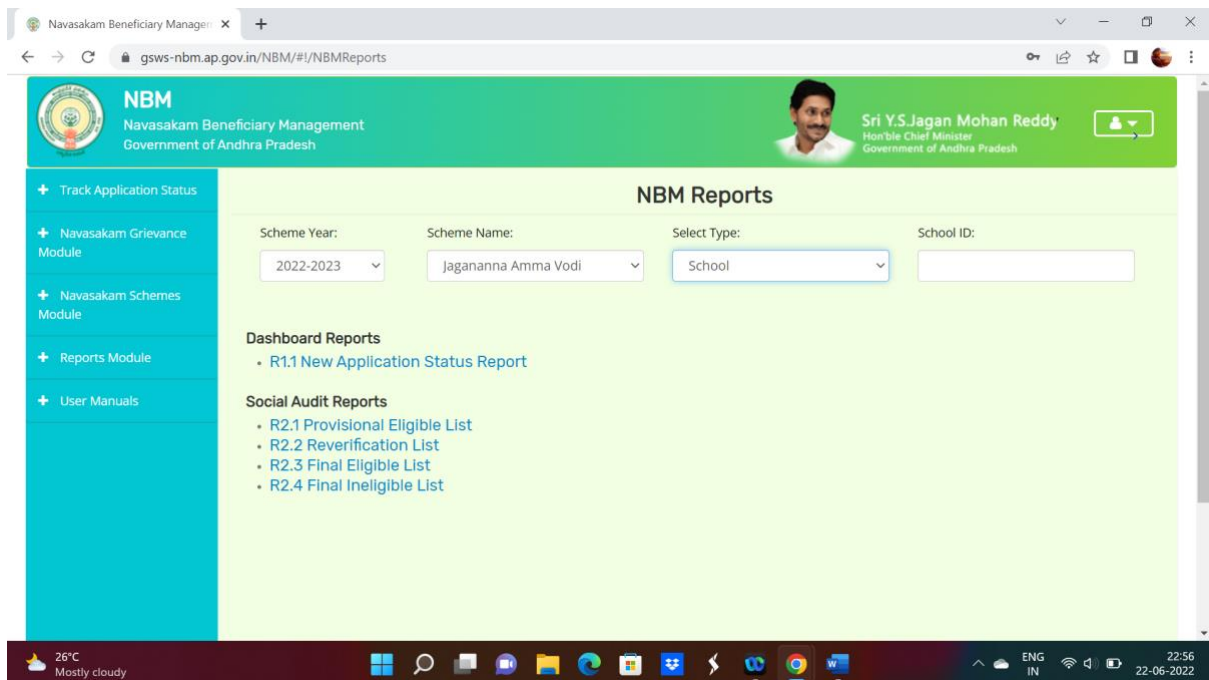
Navasakam Beneficiary Managem ×
+

gsws-nbm.ap.gov.in/NBM/#!/NBMReports

NBM
Navasakam Beneficiary Management
Government of Andhra Pradesh

Sri Y.S.Jagan Mohan Reddy
Hon'ble Chief Minister
Government of Andhra Pradesh

+ Track Application Status
+ Navasakam Grievance Module
+ Navasakam Schemes Module
+ Reports Module
+ User Manuals

NBM Reports

Scheme Year: 2022-2023
Scheme Name: Jagananna Amma Vodi
Select Type: School
School ID:

Dashboard Reports
• R1.1 New Application Status Report

Social Audit Reports
• R2.1 Provisional Eligible List
• R2.2 Reverification List
• R2.3 Final Eligible List
• R2.4 Final Ineligible List

26°C
Mostly cloudy

ENG
IN
22:56
22-06-2022